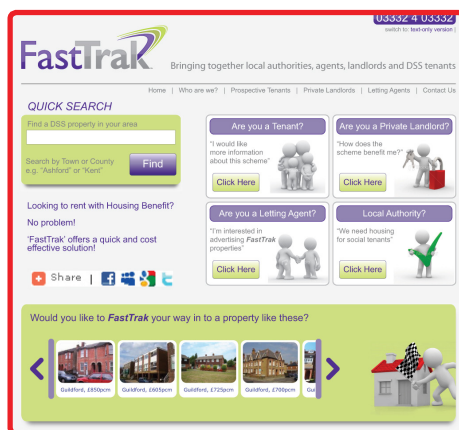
03332 4 03332
switch to: text-only version |

FastTrak

Bringing together local authorities, agents, landlords and DSS tenants

Home | Who are we? | Prospective Tenants | Private Landlords | Letting Agents | Contact Us

QUICK SEARCH

Find a DSS property in your area

Search by Town or County e.g. "Ashford" or "Kent"

Find

Looking to rent with Housing Benefit?

No problem!

'FastTrak' offers a quick and cost effective solution!

Share |

Are you a Tenant?

"I would like more information about this scheme"

Click Here

Are you a Private Landlord?

"How does the scheme benefit me?"

Click Here

Are you a Letting Agent?

"I'm interested in advertising FastTrak properties"

Click Here

Local Authority?

"We need housing for social tenants"

Click Here

Would you like to FastTrak your way in to a property like these?

Guildford, £850pcm

Guildford, £605pcm

Guildford, £725pcm

Guildford, £700pcm

Gui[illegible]